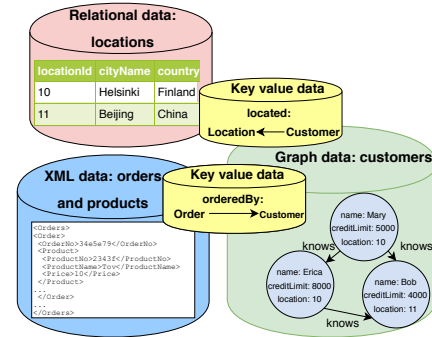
Relational data: locations

| locationId | cityName | country |
|---|---|---|
| 10 | Helsinki | Finland |
| 11 | Beijing | China |

Key value data
located:
Location ← Customer

Graph data: customers

XML data: orders and products

Key value data
orderedBy:
Order → Customer

<Orders>
<Order>
<OrderNo>34e5e79</OrderNo>
<Product>
<ProductNo>2343f</ProductNo>
<ProductName>Toy</ProductName>
<Price>10</Price>
</Product>
...
</Order>
...
</Orders>

name: Mary
creditLimit: 5000
location: 10

knows

knows

name: Erica
creditLimit: 8000
location: 10

name: Bob
creditLimit: 4000
location: 11

knows